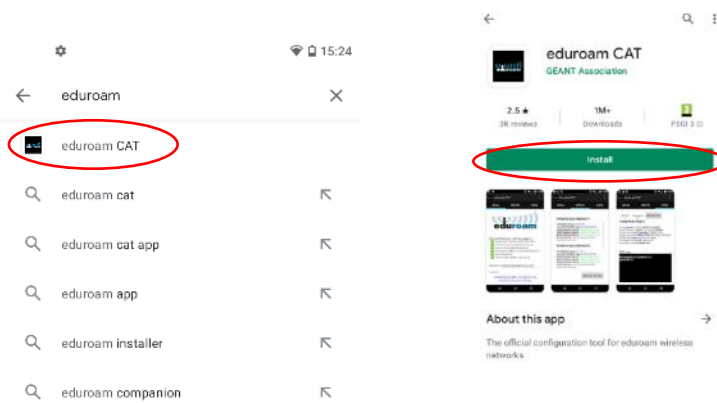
15:24

eduroam

eduroam CAT

eduroam cat

eduroam cat app

eduroam app

eduroam installer

eduroam companion

eduroam CAT
GÉANT Association

2.5 ★
3K reviews

1M+
Downloads

PEGI 3

Install

eduroam

About this app

The official configuration tool for eduroam wireless networks